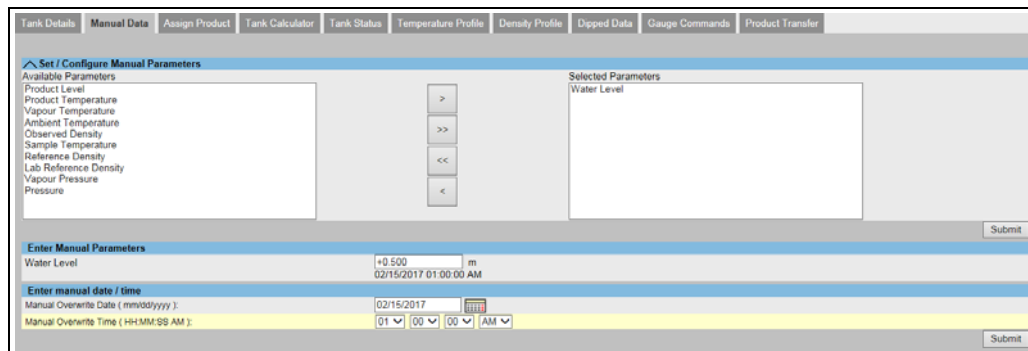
Tank Details | Manual Data | Assign Product | Tank Calculator | Tank Status | Temperature Profile | Density Profile | Dipped Data | Gauge Commands | Product Transfer

Set / Configure Manual Parameters

Available Parameters
Product Level
Product Temperature
Vapour Temperature
Ambient Temperature
Observed Density
Sample Temperature
Reference Density
Lab Reference Density
Vapour Pressure
Pressure

>
>>
<<
<

Selected Parameters
Water Level

Submit

Enter Manual Parameters

Water Level
+0.500 m
02/15/2017 01:00:00 AM

Enter manual date / time

Manual Overwrite Date ( mm/dd/yyyy ):
02/15/2017

Manual Overwrite Time ( HH:MM:SS AM ):
01 00 00 AM

Submit